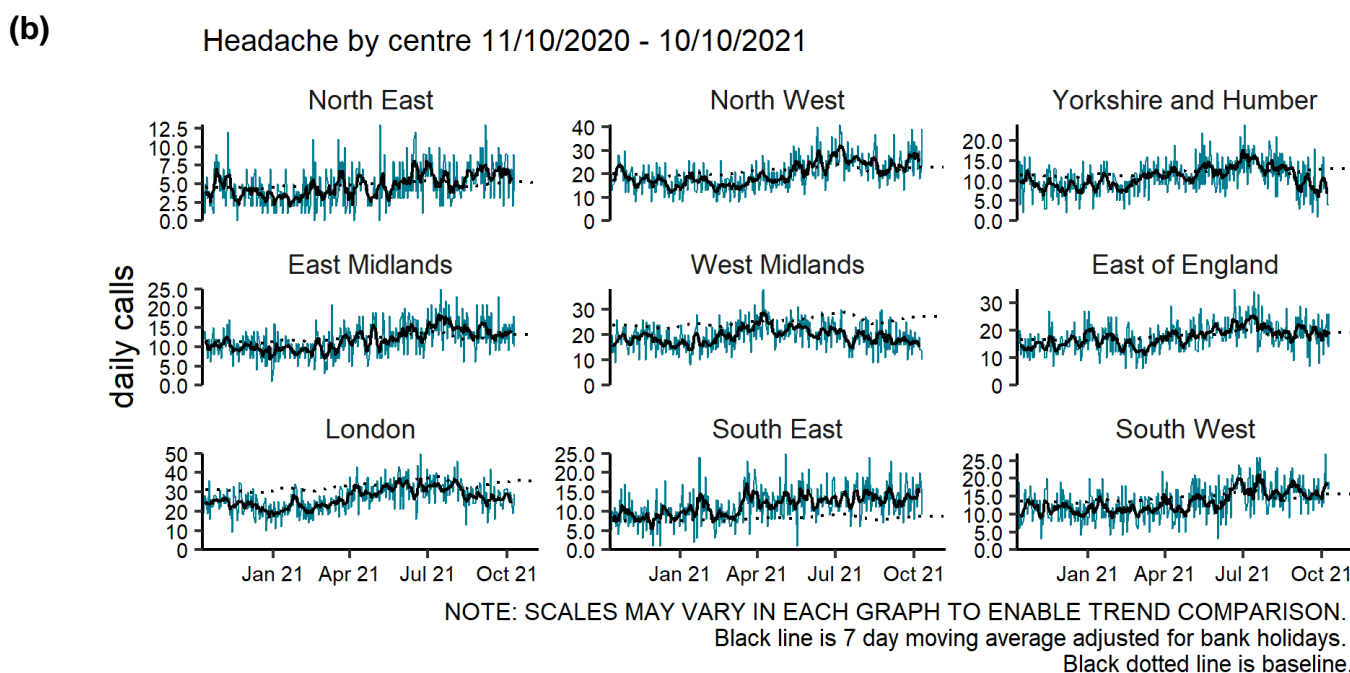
(b)

Headache by centre 11/10/2020 - 10/10/2021

daily calls

North East
12.5
10.0
7.5
5.0
2.5
0.0

North West
40
30
20
10
0

Yorkshire and Humber
20.0
15.0
10.0
5.0
0.0

East Midlands
25.0
20.0
15.0
10.0
5.0
0.0

West Midlands
30
20
10
0

East of England
30
20
10
0

London
50
40
30
20
10
0
Jan 21 Apr 21 Jul 21 Oct 21

South East
25.0
20.0
15.0
10.0
5.0
0.0
Jan 21 Apr 21 Jul 21 Oct 21

South West
25.0
20.0
15.0
10.0
5.0
0.0
Jan 21 Apr 21 Jul 21 Oct 21

NOTE: SCALES MAY VARY IN EACH GRAPH TO ENABLE TREND COMPARISON.
Black line is 7 day moving average adjusted for bank holidays.
Black dotted line is baseline.